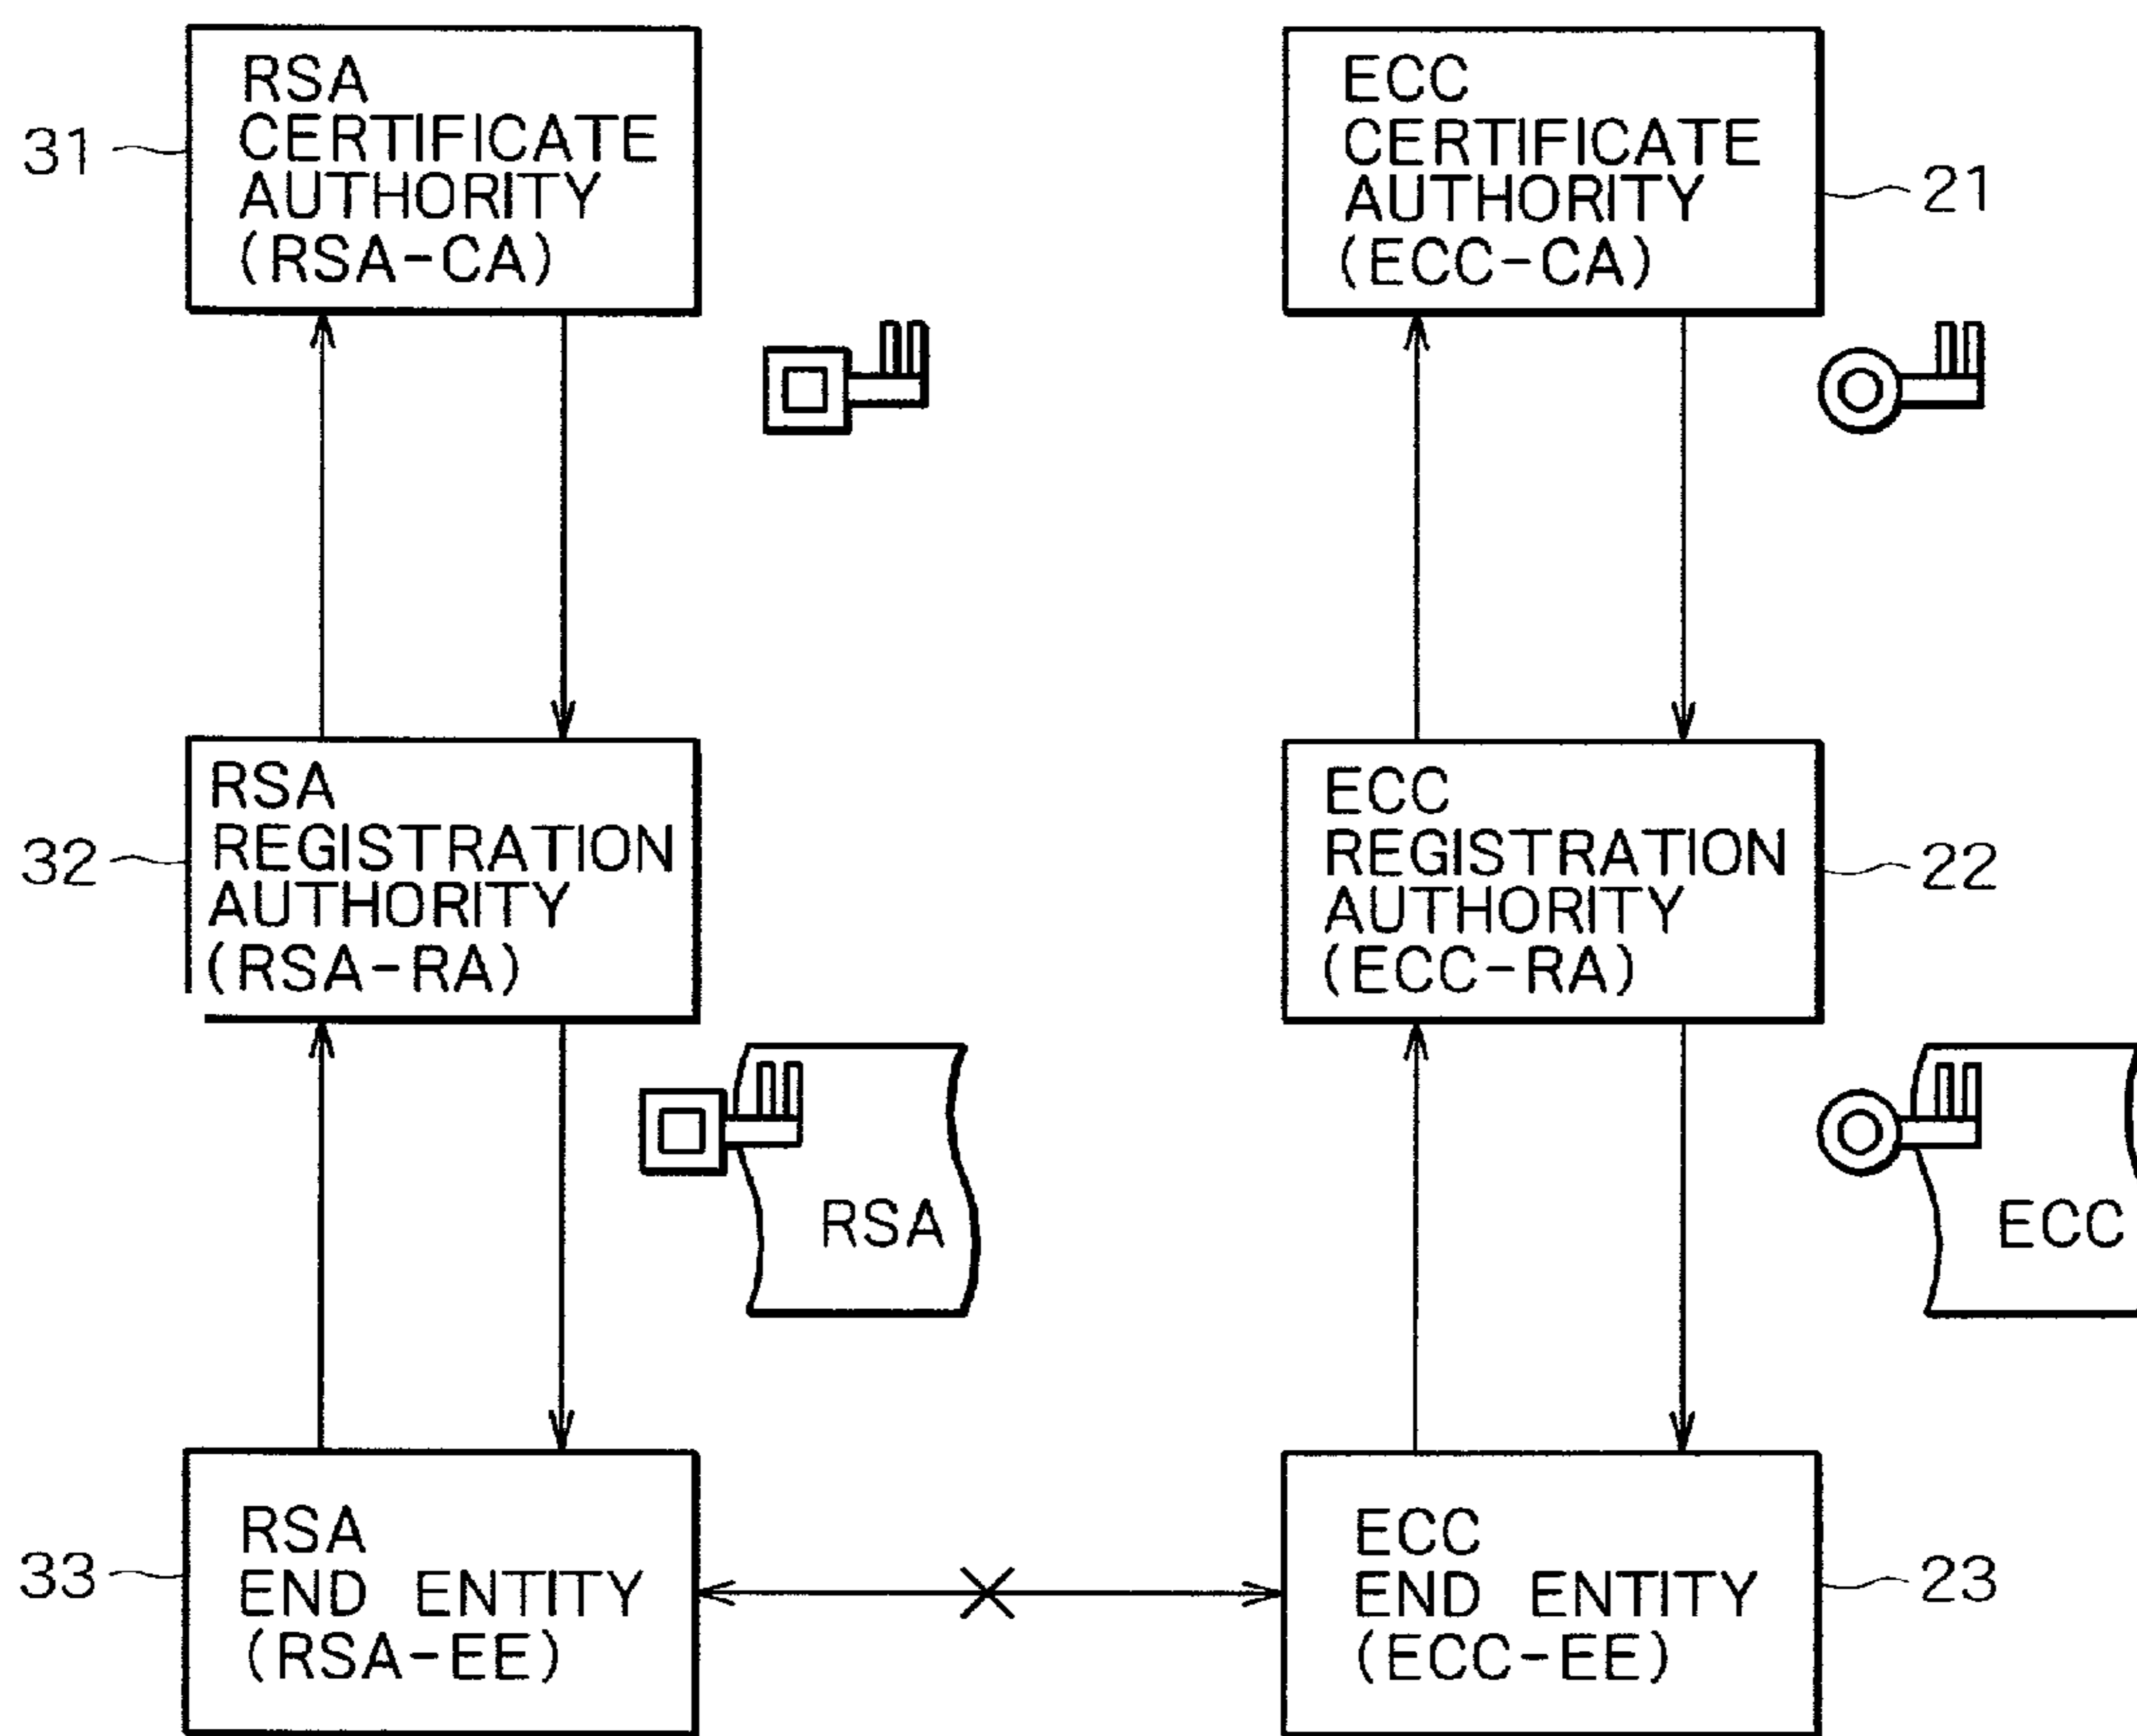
31
RSA CERTIFICATE AUTHORITY (RSA-CA)

ECC CERTIFICATE AUTHORITY (ECC-CA)
21

32
RSA REGISTRATION AUTHORITY (RSA-RA)

ECC REGISTRATION AUTHORITY (ECC-RA)
22

RSA

ECC

33
RSA END ENTITY (RSA-EE)

ECC END ENTITY (ECC-EE)
23